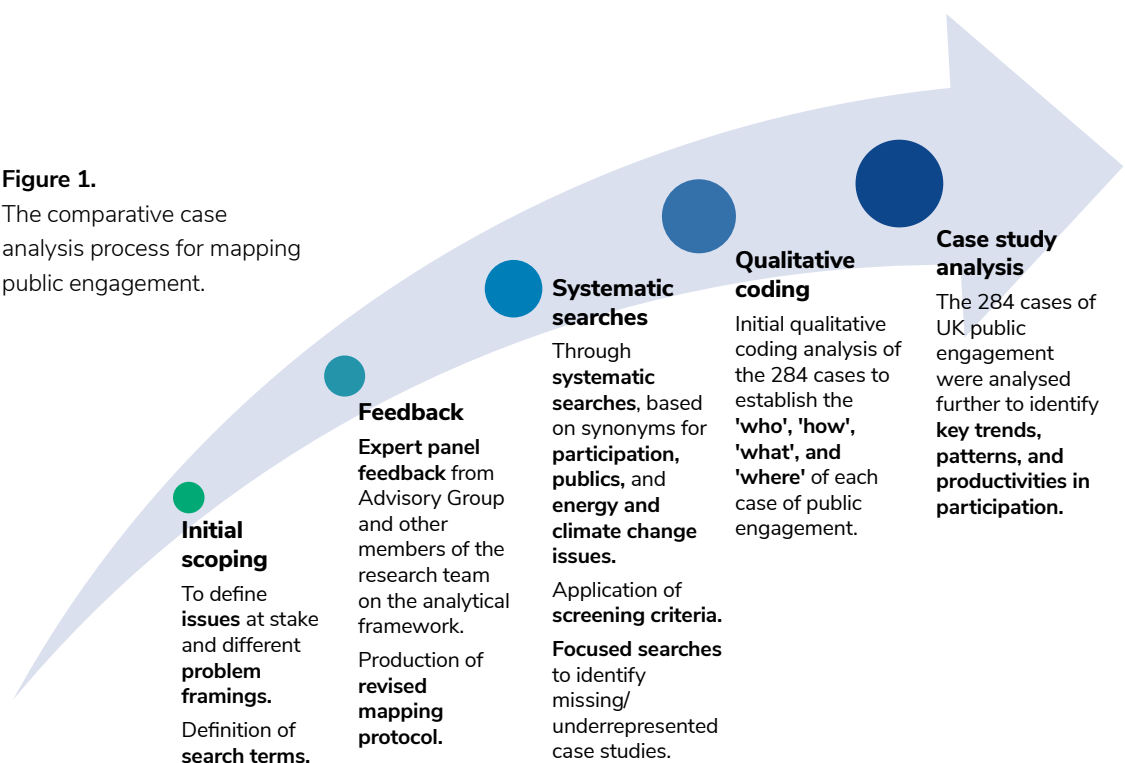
**Figure 1.**
The comparative case analysis process for mapping public engagement.

**Initial scoping**
To define **issues** at stake and different **problem framings.**
Definition of **search terms.**

**Feedback**
**Expert panel feedback** from Advisory Group and other members of the research team on the analytical framework.
Production of **revised mapping protocol.**

**Systematic searches**
Through **systematic searches**, based on synonyms for **participation, publics,** and **energy and climate change issues.**
Application of **screening criteria.**
**Focused searches** to identify missing/ underrepresented case studies.

**Qualitative coding**
Initial qualitative coding analysis of the 284 cases to establish the **'who', 'how', 'what', and 'where'** of each case of public engagement.

**Case study analysis**
The 284 cases of UK public engagement were analysed further to identify **key trends, patterns, and productivities in participation.**